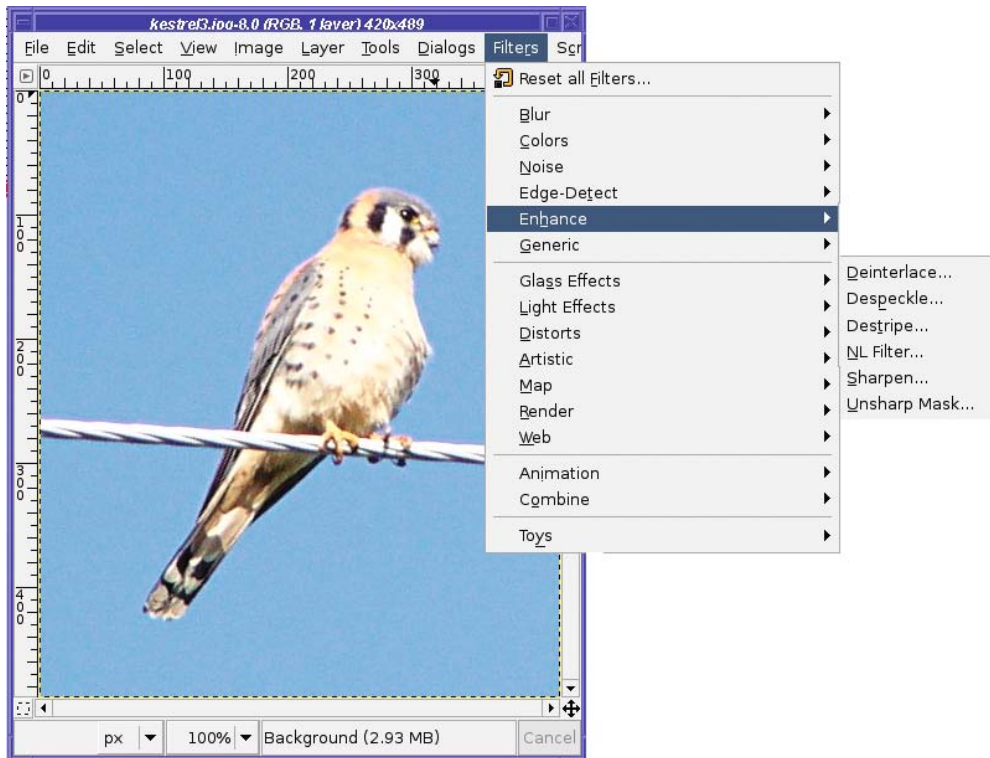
kestrel3.jpg-8.0 (RGB, 1 layer) 420x489

File Edit Select View Image Layer Tools Dialogs Filters Scr

0 100 200 300

0 100 200 300 400

Reset all Filters...

Blur
Colors
Noise
Edge-Detect
Enhance
Generic

Glass Effects
Light Effects
Distorts
Artistic
Map
Render
Web

Animation
Combine

Toys

Deinterlace...
Despeckle...
Destripe...
NL Filter...
Sharpen...
Unsharp Mask...

px 100% Background (2.93 MB) Cancel